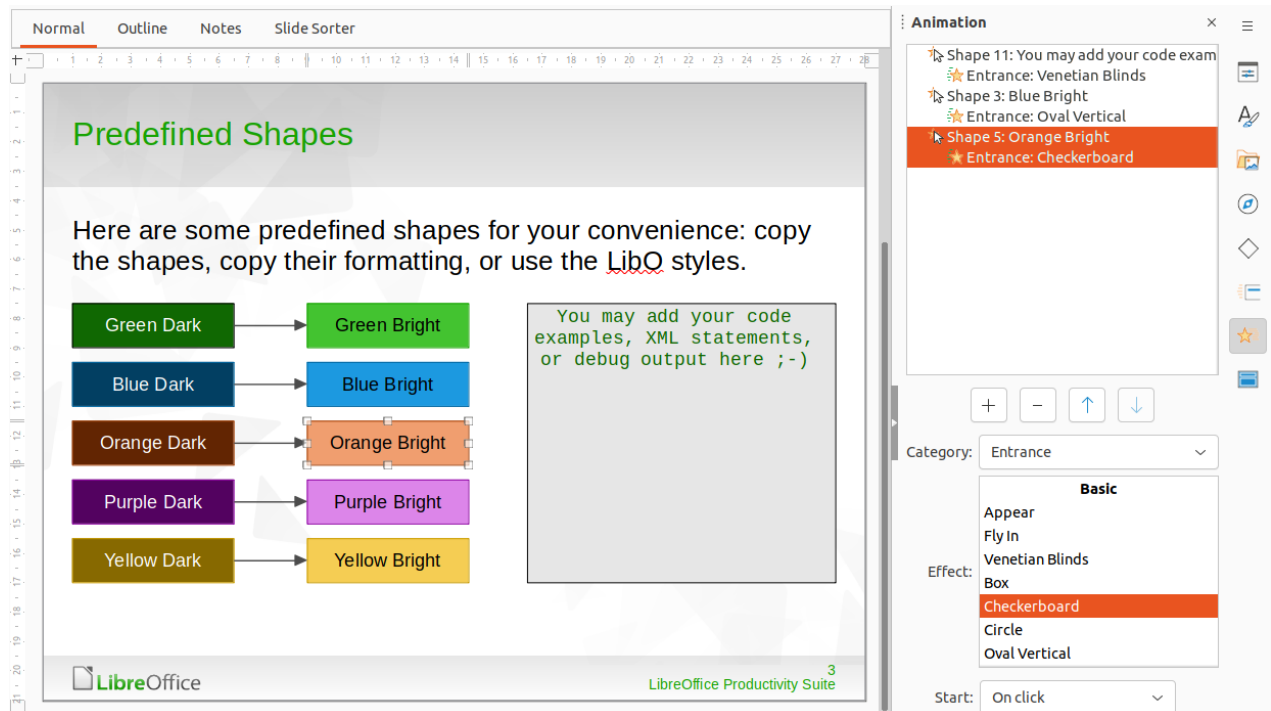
Normal Outline Notes Slide Sorter

Predefined Shapes

Here are some predefined shapes for your convenience: copy the shapes, copy their formatting, or use the LibO styles.

Green Dark
Green Bright
Blue Dark
Blue Bright
Orange Dark
Orange Bright
Purple Dark
Purple Bright
Yellow Dark
Yellow Bright

You may add your code examples, XML statements, or debug output here ;-)

LibreOffice
3
LibreOffice Productivity Suite

Animation

Shape 11: You may add your code exam
Entrance: Venetian Blinds
Shape 3: Blue Bright
Entrance: Oval Vertical
Shape 5: Orange Bright
Entrance: Checkerboard

Category: Entrance

Effect:
Basic
Appear
Fly In
Venetian Blinds
Box
Checkerboard
Circle
Oval Vertical

Start: On click